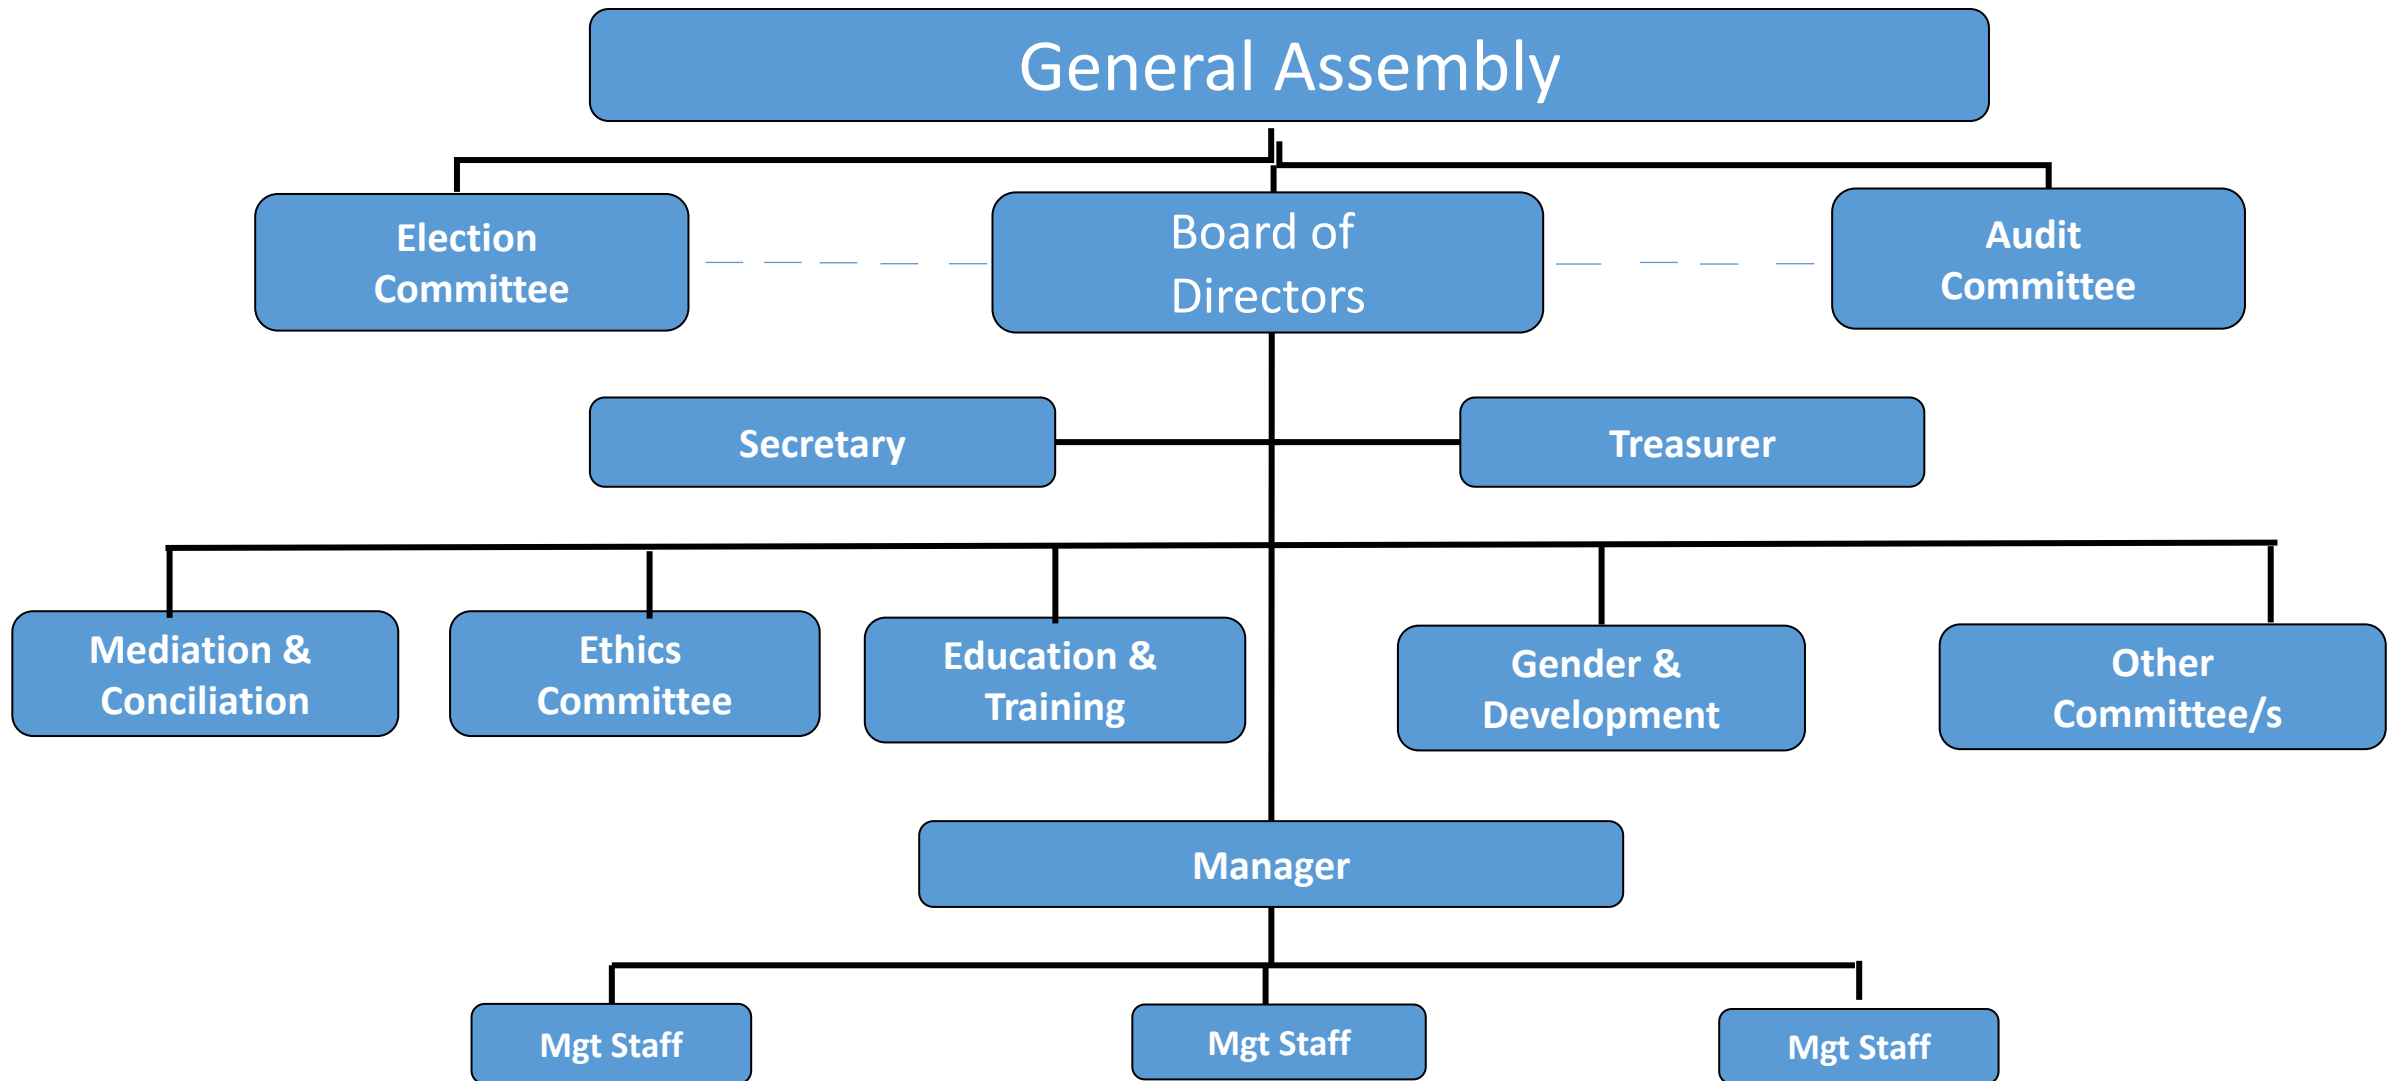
General Assembly

Election Committee

Board of Directors

Audit Committee

Secretary

Treasurer

Mediation & Conciliation

Ethics Committee

Education & Training

Gender & Development

Other Committee/s

Manager

Mgt Staff

Mgt Staff

Mgt Staff